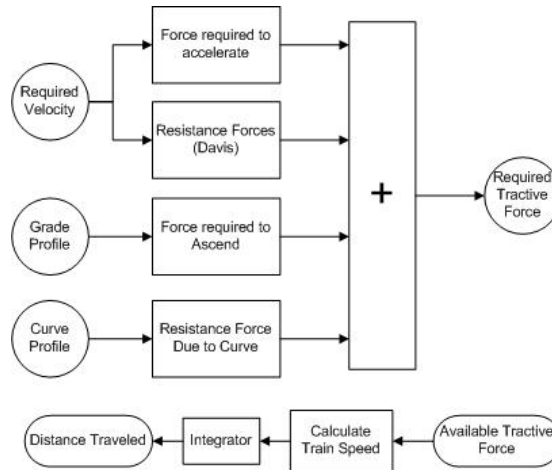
Required Velocity

Force required to accelerate

Resistance Forces (Davis)

Grade Profile

Force required to Ascend

Curve Profile

Resistance Force Due to Curve

+

Required Tractive Force

Distance Traveled

Integrator

Calculate Train Speed

Available Tractive Force